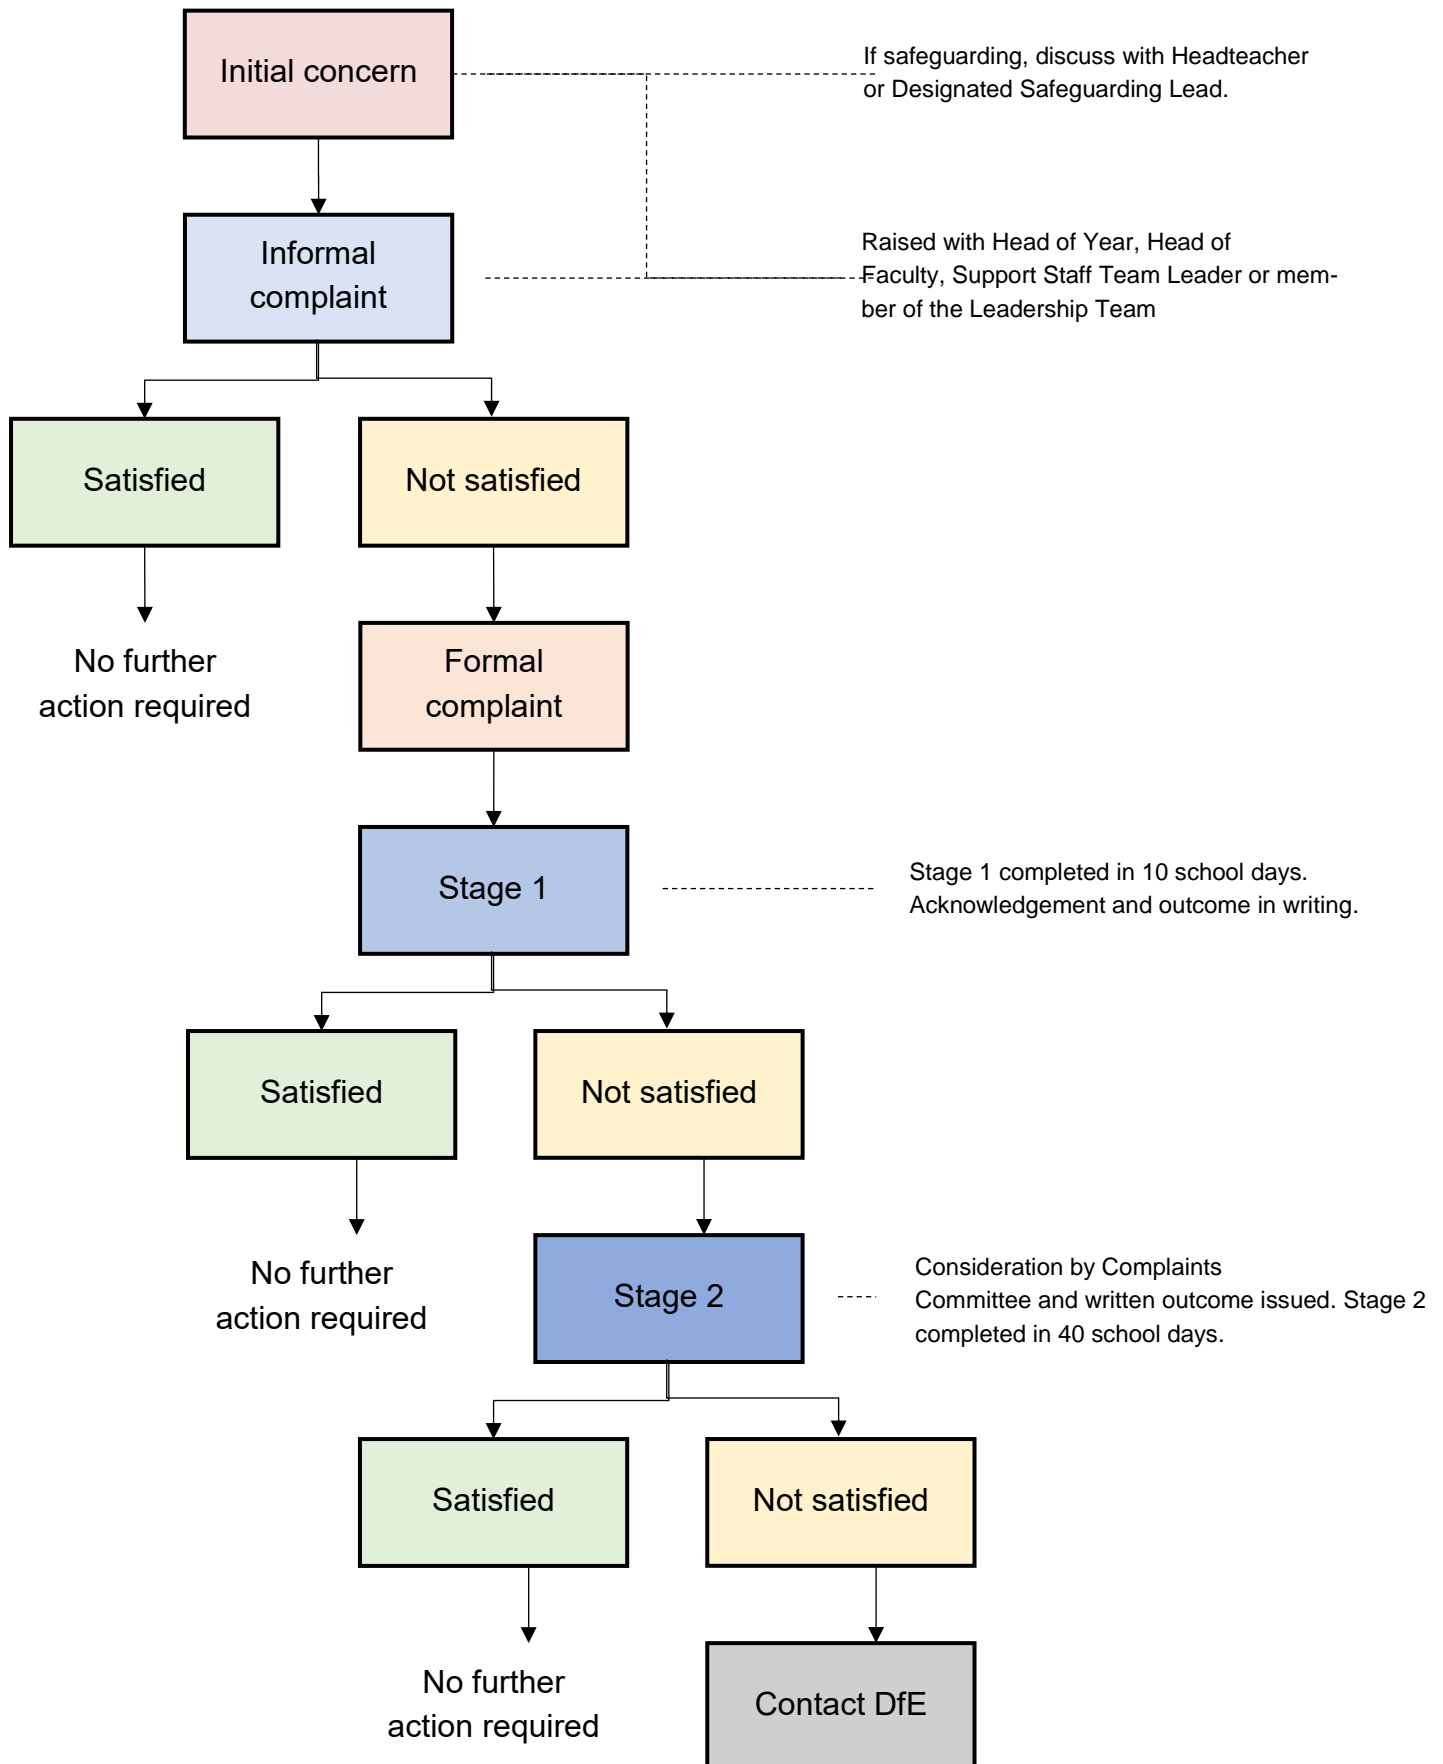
Initial concern

If safeguarding, discuss with Headteacher or Designated Safeguarding Lead.

Informal complaint

Raised with Head of Year, Head of Faculty, Support Staff Team Leader or member of the Leadership Team

Satisfied

Not satisfied

No further action required

Formal complaint

Stage 1

Stage 1 completed in 10 school days. Acknowledgement and outcome in writing.

Satisfied

Not satisfied

No further action required

Stage 2

Consideration by Complaints Committee and written outcome issued. Stage 2 completed in 40 school days.

Satisfied

Not satisfied

No further action required

Contact DfE